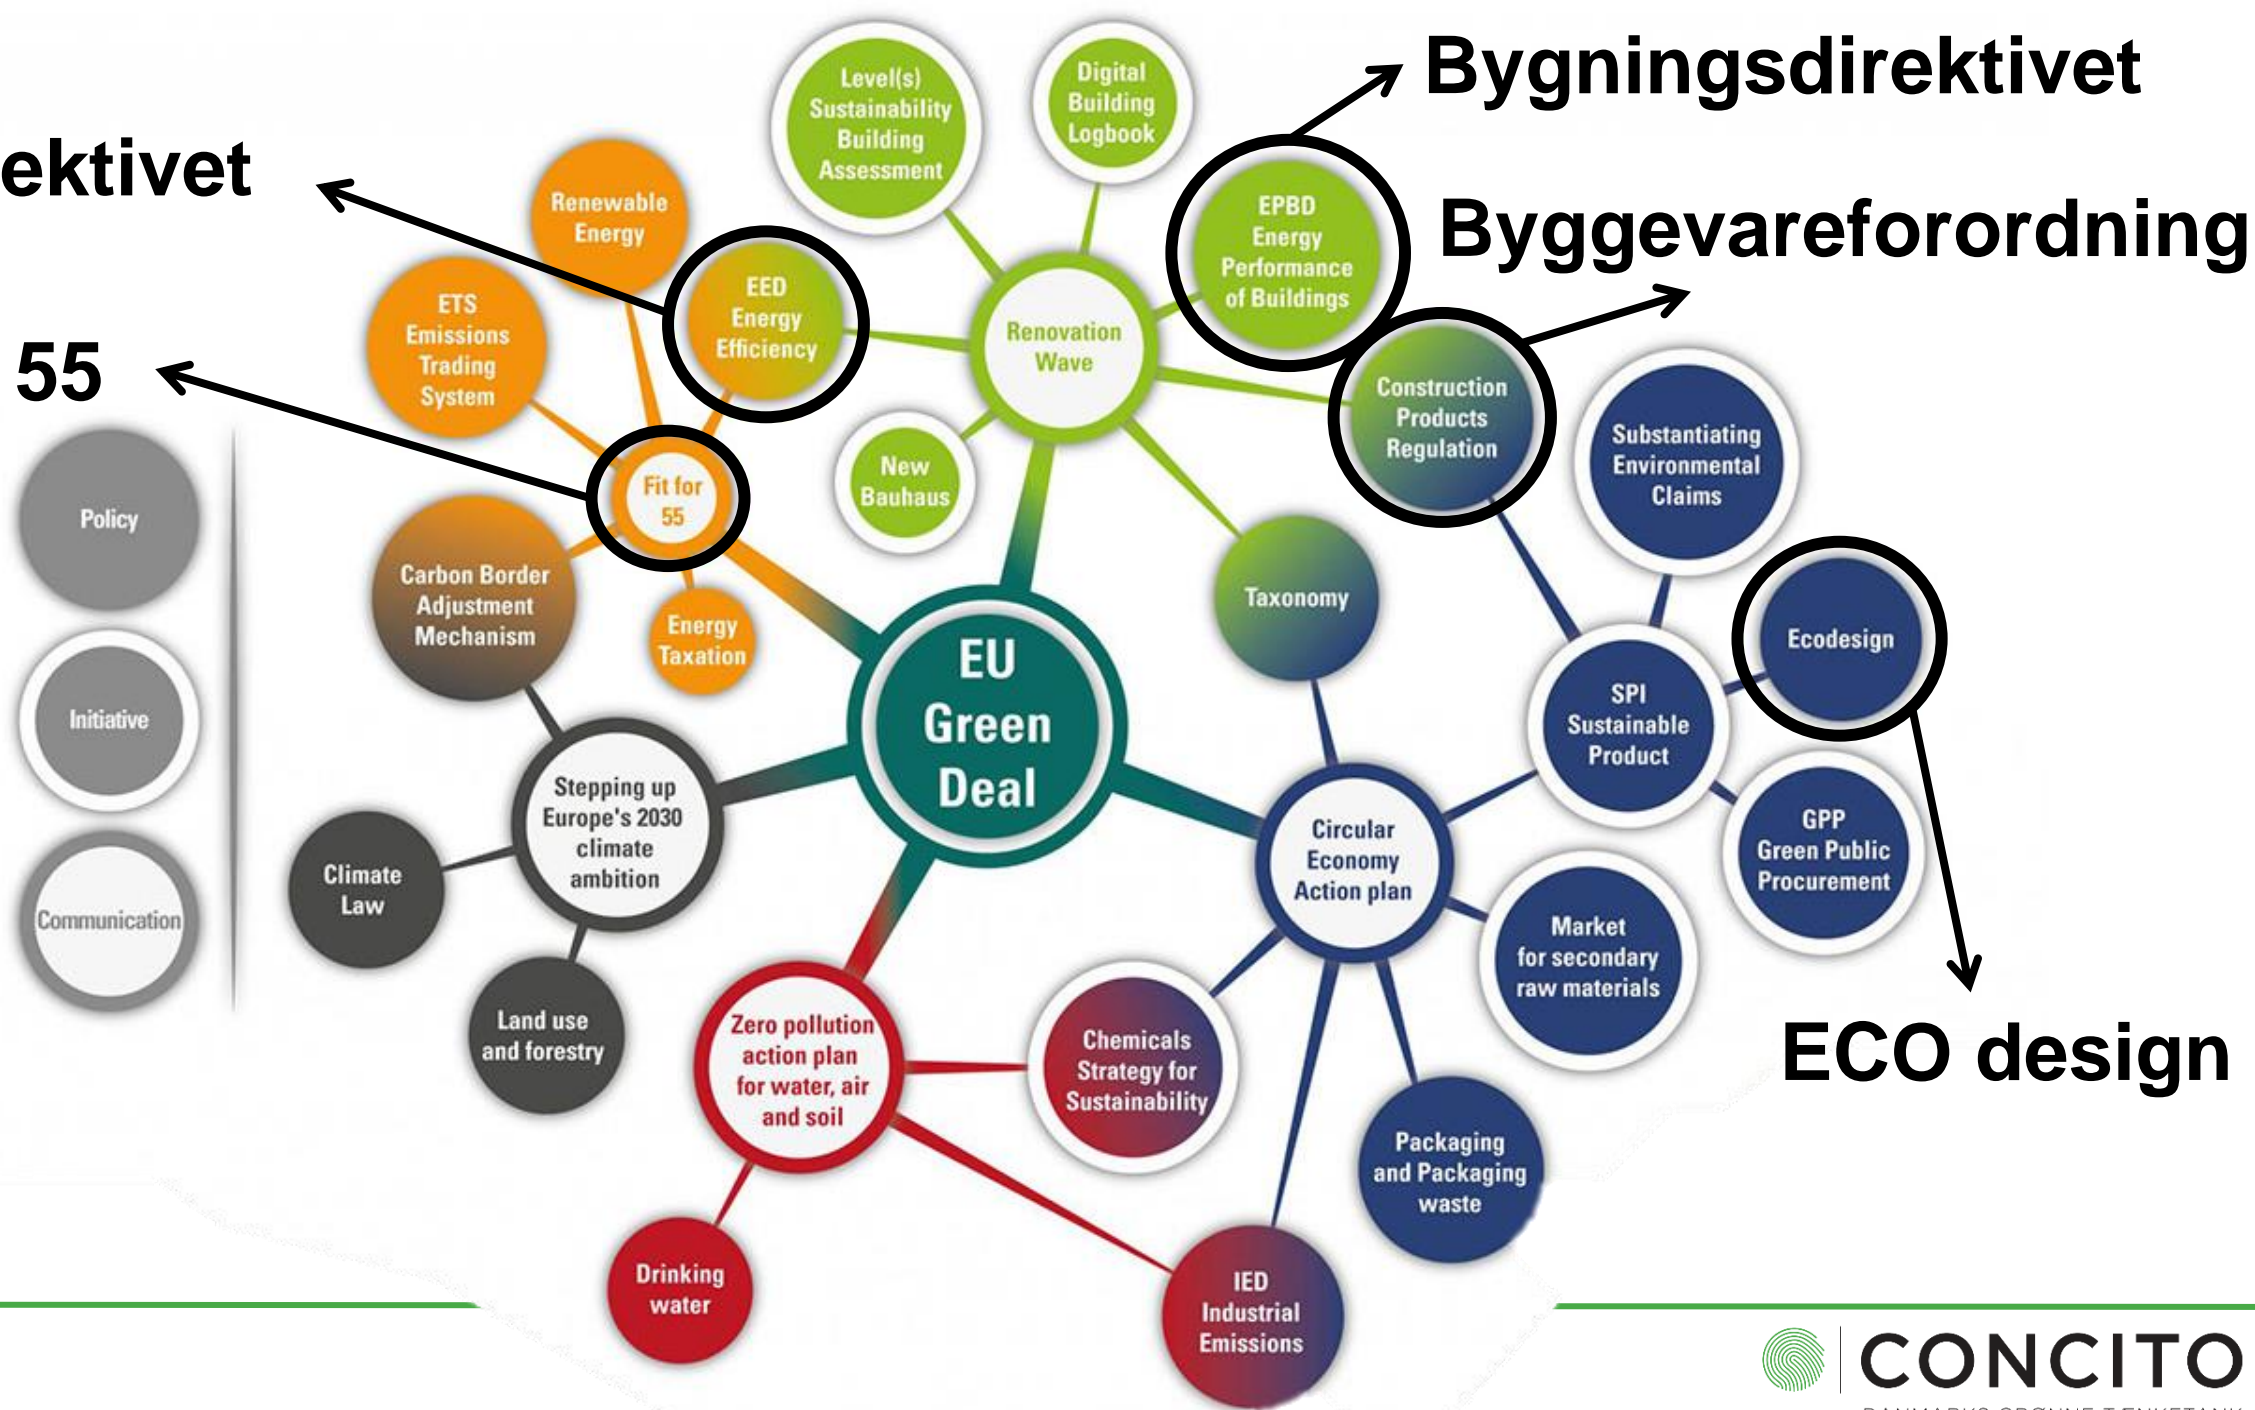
Bygningsdirektivet

ektivet

Byggevareforordning

55

Level(s) Sustainability Building Assessment

Digital Building Logbook

Renewable Energy

EPBD Energy Performance of Buildings

EED Energy Efficiency

Renovation Wave

ETS Emissions Trading System

Construction Products Regulation

Substantiating Environmental Claims

New Bauhaus

Fit for 55

Policy

Carbon Border Adjustment Mechanism

Taxonomy

Energy Taxation

Ecodesign

EU Green Deal

SPI Sustainable Product

Initiative

Stepping up Europe's 2030 climate ambition

Circular Economy Action plan

GPP Green Public Procurement

Climate Law

Communication

Market for secondary raw materials

Land use and forestry

Zero pollution action plan for water, air and soil

Chemicals Strategy for Sustainability

ECO design

Packaging and Packaging waste

Drinking water

IED Industrial Emissions

CONCITO